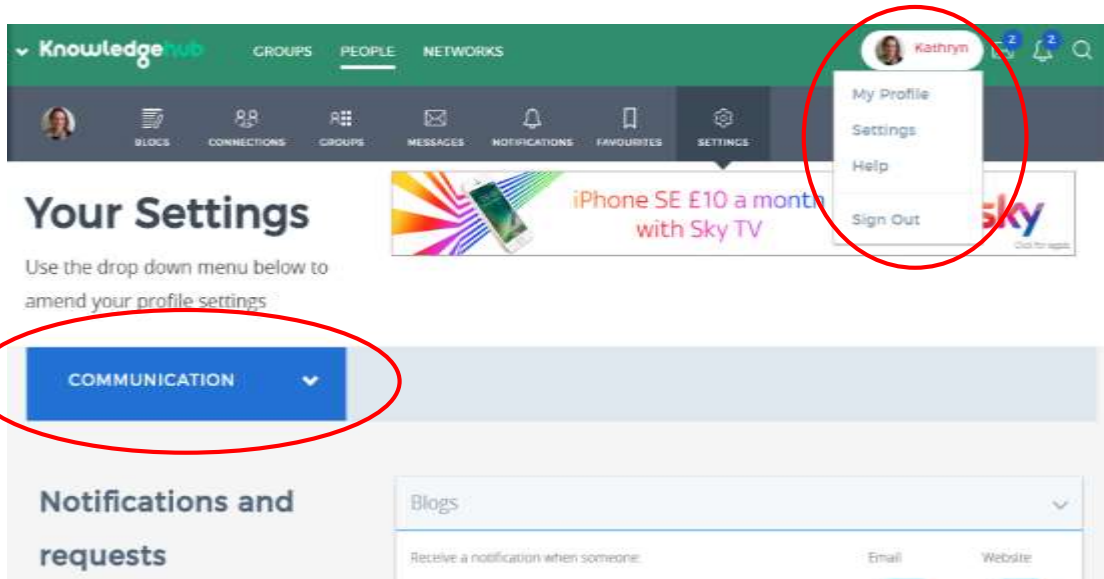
Knowledgehub GROUPS PEOPLE NETWORKS

Kathryn 2 2

My Profile
Settings
Help
Sign Out

BLOGS CONNECTIONS GROUPS MESSAGES NOTIFICATIONS FAVOURITES SETTINGS

Your Settings

Use the drop down menu below to amend your profile settings

iPhone SE £10 a month with Sky TV

sky

Click for apps

COMMUNICATION

Notifications and requests

Blogs

Receive a notification when someone:

Email

Website